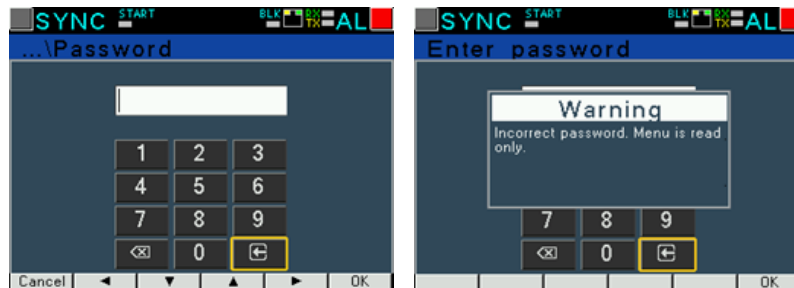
SYNC START BLK RX TX AL

...\Password

| 1 | 2 | 3 |
|---|---|---|
| 4 | 5 | 6 |
| 7 | 8 | 9 |
| ⌫ | 0 | ⇦ |

Cancel ◄ ▼ ▲ ► OK

SYNC START BLK RX TX AL

Enter password

Warning

Incorrect password. Menu is read only.

| 7 | 8 | 9 |
|---|---|---|
| ⌫ | 0 | ⇦ |

OK